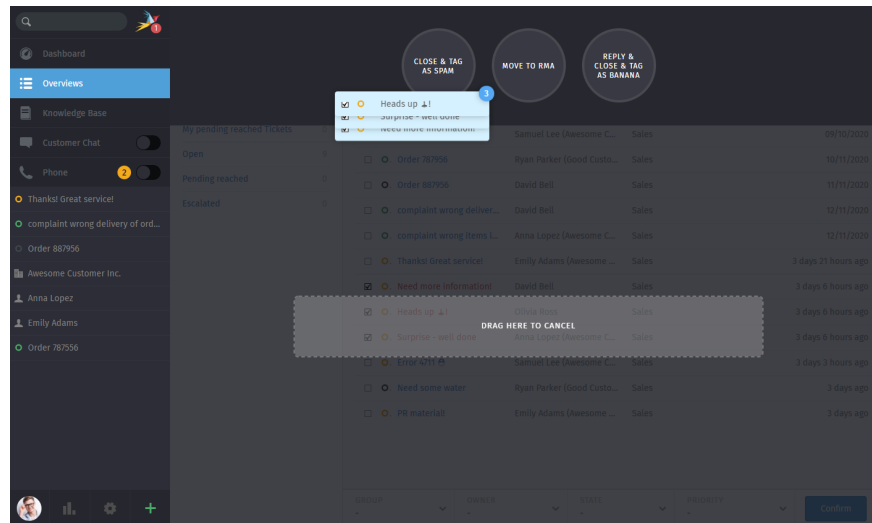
Dashboard
Overviews
Knowledge Base
Customer Chat
Phone 2
Thanks! Great service!
complaint wrong delivery of ord...
Order 887956
Awesome Customer Inc.
Anna Lopez
Emily Adams
Order 787556

CLOSE & TAG AS SPAM
MOVE TO RMA
REPLY & CLOSE & TAG AS BANANA

Heads up ⚠!
Surprise - well done
Need more information!
3

My pending reached Tickets
Open
Pending reached
Escalated

| | | | | | |
|---|---|---|---|---|---|
| | | | Samuel Lee (Awesome C... | Sales | 09/10/2020 |
| ☐ | ○ | Order 787956 | Ryan Parker (Good Custo... | Sales | 10/11/2020 |
| ☐ | ○ | Order 887956 | David Bell | Sales | 11/11/2020 |
| ☐ | ○ | complaint wrong deliver... | David Bell | Sales | 12/11/2020 |
| ☐ | ○ | complaint wrong items i... | Anna Lopez (Awesome C... | Sales | 12/31/2020 |
| ☐ | ○ | Thanks! Great service! | Emily Adams (Awesome ... | Sales | 3 days 21 hours ago |
| ☑ | ○ | Need more information! | David Bell | Sales | 3 days 6 hours ago |
| ☑ | ○ | Heads up ⚠! | Olivia Ross | Sales | 3 days 6 hours ago |
| ☑ | ○ | Surprise - well done | Anna Lopez (Awesome C... | Sales | 3 days 6 hours ago |
| ☐ | ○ | Error 471 | Samuel Lee (Awesome C... | Sales | 3 days 3 hours ago |
| ☐ | ○ | Need some water | Ryan Parker (Good Custo... | Sales | 3 days ago |
| ☐ | ○ | PR material | Emily Adams (Awesome ... | Sales | 3 days ago |

DRAG HERE TO CANCEL

GROUP
OWNER
STATE
PRIORITY
Confirm